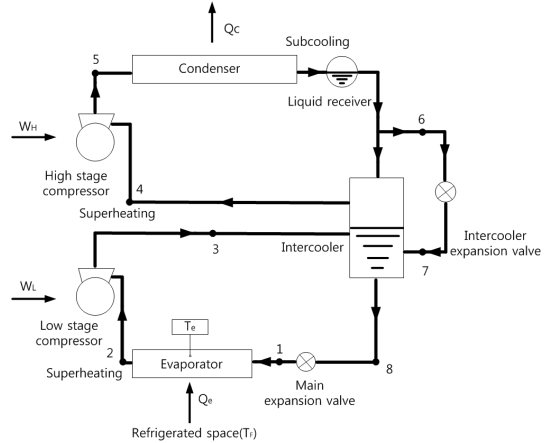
$Q_C$

5

Condenser

Subcooling

Liquid receiver

6

$W_H$

High stage compressor

4

Superheating

Intercooler

Intercooler expansion valve

3

7

$W_L$

Low stage compressor

$T_e$

2

Superheating

Evaporator

1

Main expansion valve

8

$Q_e$

Refrigerated space($T_r$)